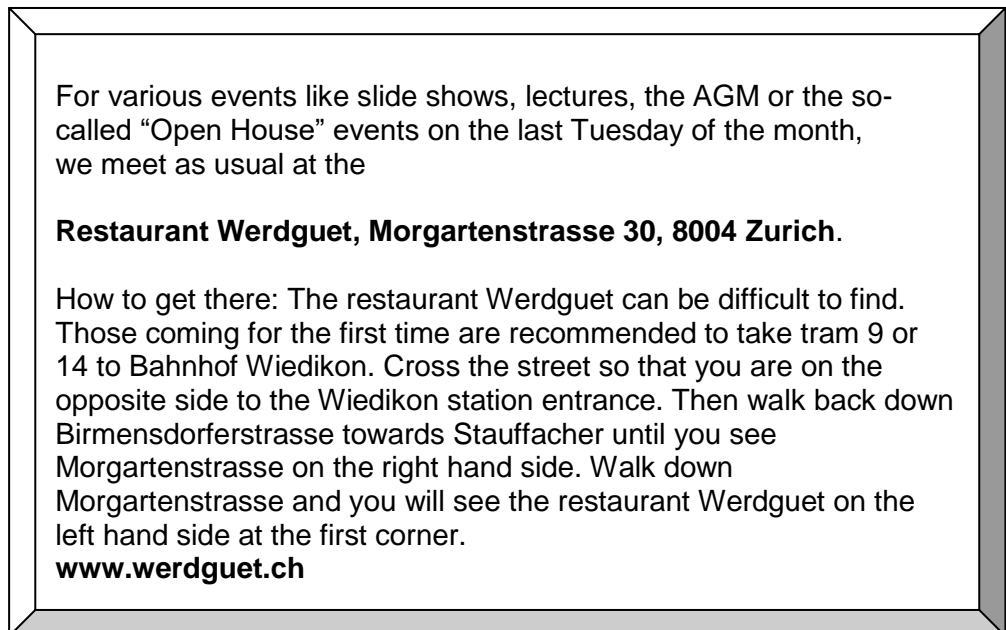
For various events like slide shows, lectures, the AGM or the so-called “Open House” events on the last Tuesday of the month, we meet as usual at the

**Restaurant Werdguet, Morgartenstrasse 30, 8004 Zurich**.

How to get there: The restaurant Werdguet can be difficult to find. Those coming for the first time are recommended to take tram 9 or 14 to Bahnhof Wiedikon. Cross the street so that you are on the opposite side to the Wiedikon station entrance. Then walk back down Birmensdorferstrasse towards Stauffacher until you see Morgartenstrasse on the right hand side. Walk down Morgartenstrasse and you will see the restaurant Werdguet on the left hand side at the first corner.
**www.werdguet.ch**